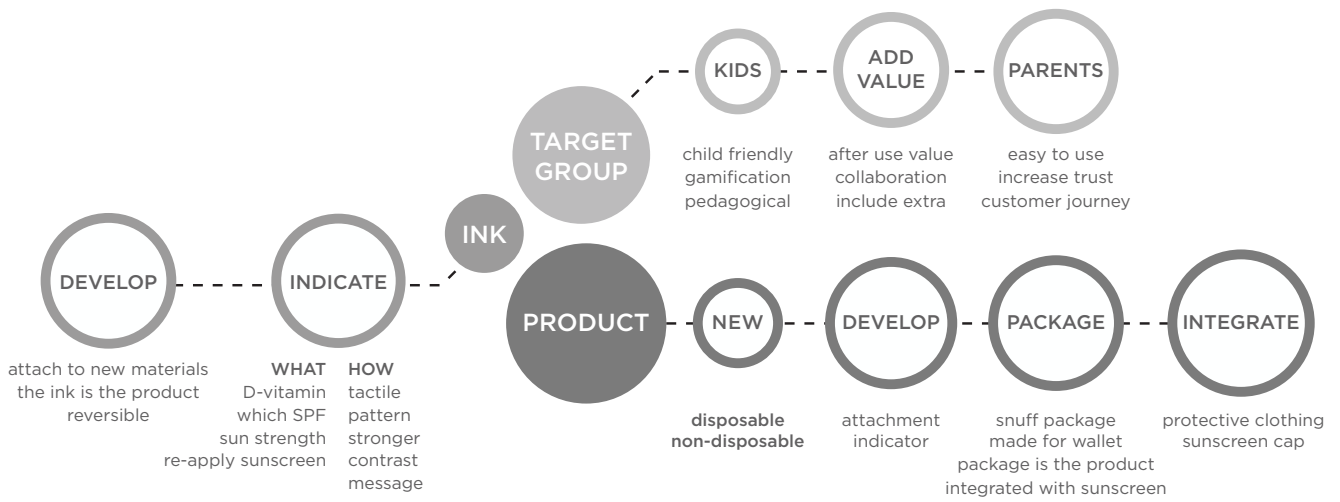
KIDS

ADD VALUE

PARENTS

TARGET GROUP

child friendly
gamification
pedagogical

after use value
collaboration
include extra

easy to use
increase trust
customer journey

DEVELOP

INDICATE

INK

PRODUCT

NEW

DEVELOP

PACKAGE

INTEGRATE

attach to new materials
the ink is the product
reversible

WHAT
D-vitamin
which SPF
sun strength
re-apply sunscreen

HOW
tactile
pattern
stronger
contrast
message

disposable
non-disposable

attachment
indicator

snuff package
made for wallet
package is the product
integrated with sunscreen

protective clothing
sunscreen cap